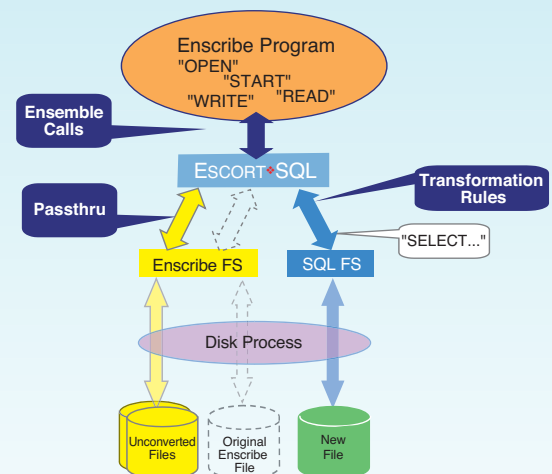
Enscribe Program
"OPEN"
"START"
"WRITE"
"READ"

Ensemble Calls

ESCORT SQL

Transformation Rules

Passthru

"SELECT..."

Enscribe FS

SQL FS

Disk Process

Unconverted Files

Original Enscribe File

New File